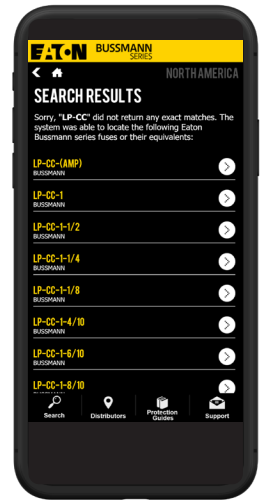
EATON BUSSMANN SERIES

NORTH AMERICA

SEARCH RESULTS

Sorry, "LP-CC" did not return any exact matches. The system was able to locate the following Eaton Bussmann series fuses or their equivalents:

LP-CC-(AMP)
BUSSMANN

LP-CC-1
BUSSMANN

LP-CC-1-1/2
BUSSMANN

LP-CC-1-1/4
BUSSMANN

LP-CC-1-1/8
BUSSMANN

LP-CC-1-4/10
BUSSMANN

LP-CC-1-6/10
BUSSMANN

LP-CC-1-8/10
BUSSMANN

Search
Distributors
Protection Guides
Support